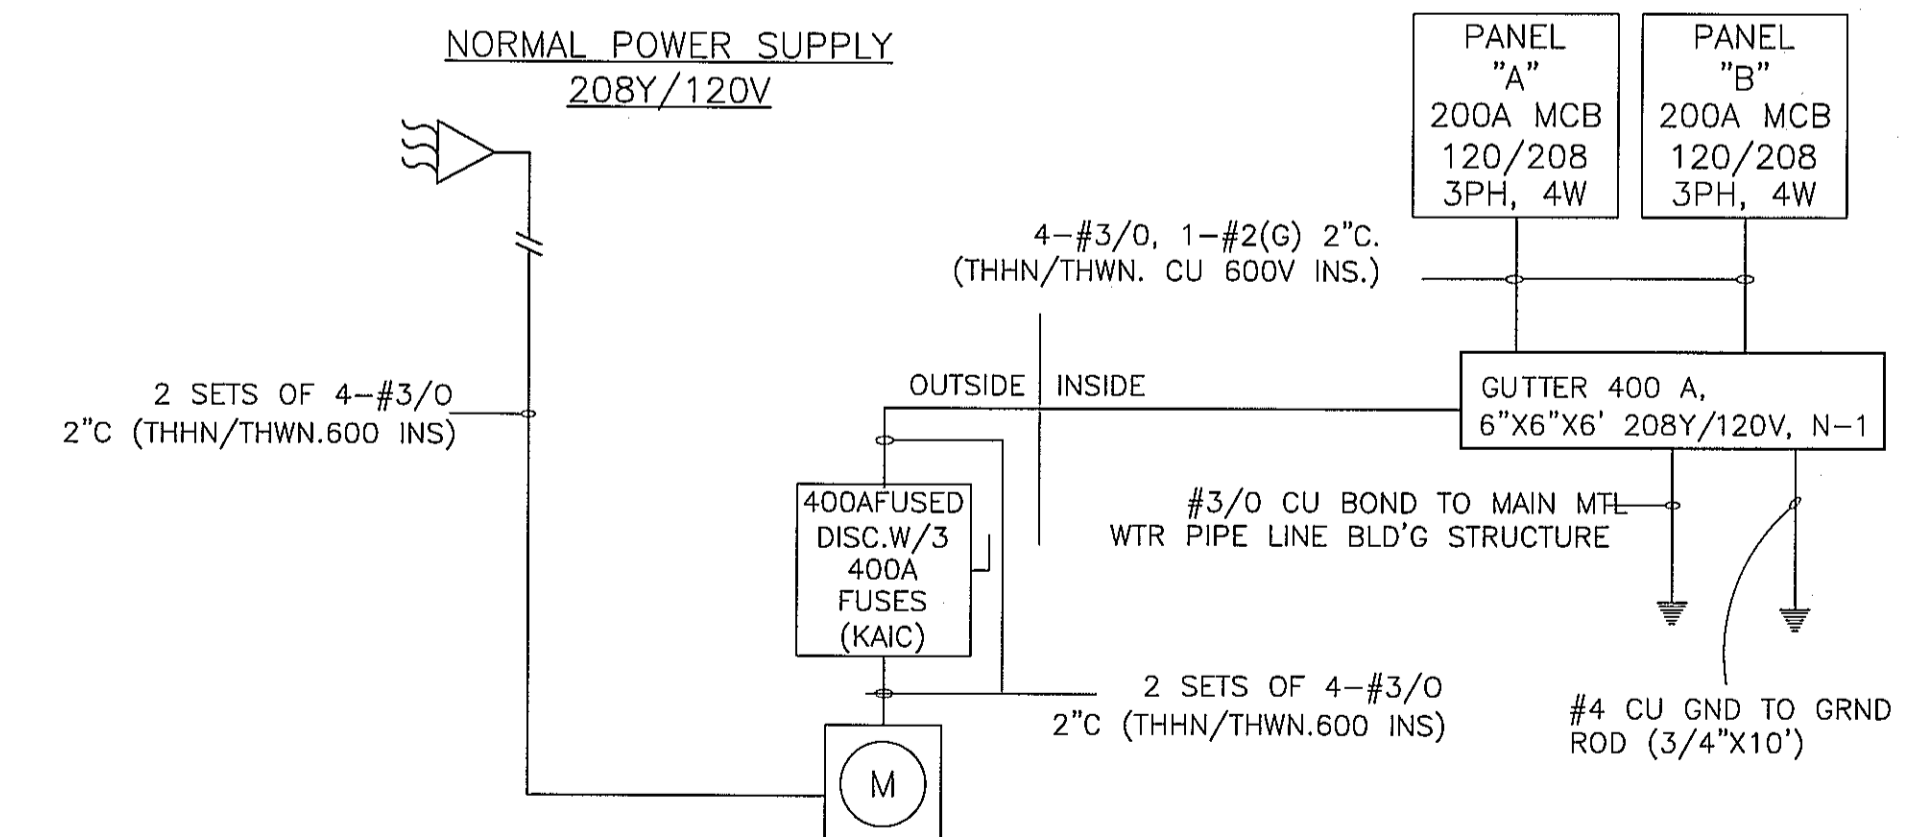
NORMAL POWER SUPPLY
208Y/120V

PANEL
"A"
200A MCB
120/208
3PH, 4W

PANEL
"B"
200A MCB
120/208
3PH, 4W

4–#3/0, 1–#2(G) 2"C.
(THHN/THWN. CU 600V INS.)

2 SETS OF 4–#3/0
2"C (THHN/THWN.600 INS)

OUTSIDE INSIDE

GUTTER 400 A,
6"X6"X6' 208Y/120V, N–1

400AFUSED
DISC.W/3
400A
FUSES
(KAIC)

#3/0 CU BOND TO MAIN MTL
WTR PIPE LINE BLD'G STRUCTURE

2 SETS OF 4–#3/0
2"C (THHN/THWN.600 INS)

#4 CU GND TO GRND
ROD (3/4"X10')

M